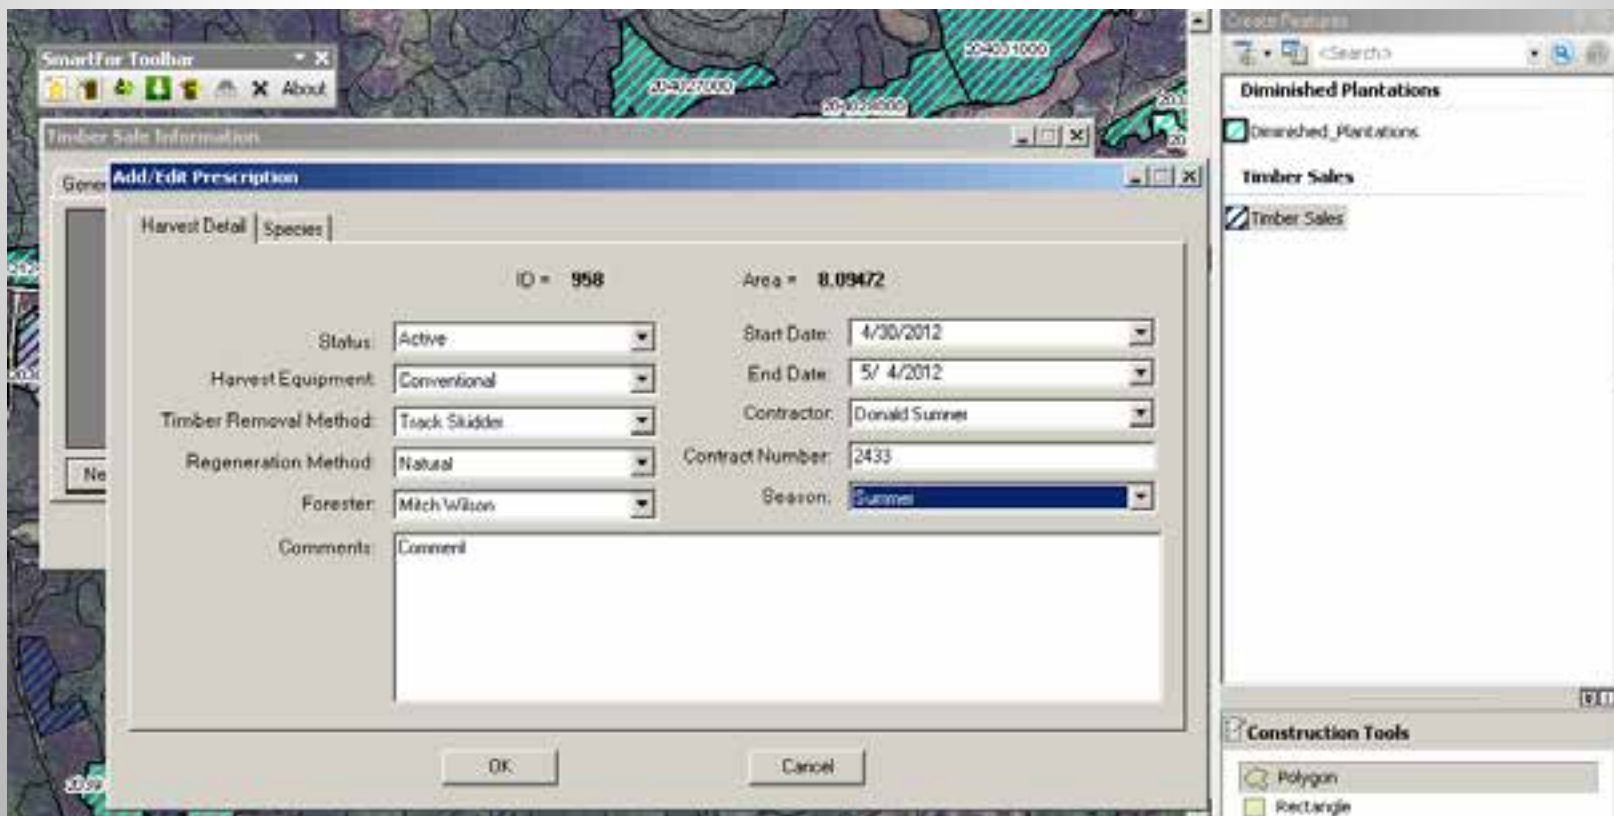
SmartFor Toolbar
About
20403 1000
20402 7000
20402 8000
Timber Sale Information
Gener
Ne
Add/Edit Prescription
Harvest Detail
Species
ID = 958
Area = 8.09472
Status: Active
Harvest Equipment: Conventional
Timber Removal Method: Track Skidder
Regeneration Method: Natural
Forester: Mitch Wilson
Comments: Comment
Start Date: 4/30/2012
End Date: 5/ 4/2012
Contractor: Donald Sumner
Contract Number: 2433
Season: Summer
OK
Cancel
Create Features
<Search>
Diminished Plantations
Diminished_Plantations
Timber Sales
Timber Sales
Construction Tools
Polygon
Rectangle